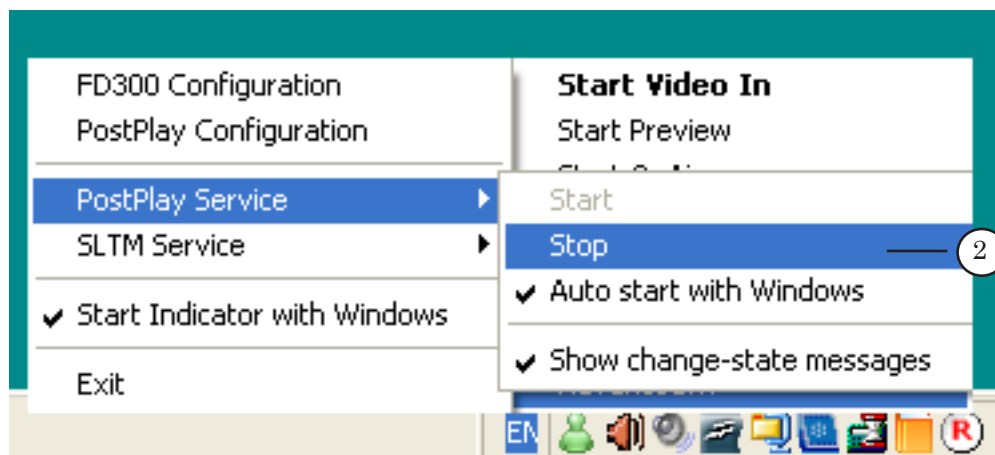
FD300 Configuration
PostPlay Configuration
PostPlay Service
SLTM Service
✔ Start Indicator with Windows
Exit

Start Video In
Start Preview
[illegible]

Start
Stop
✔ Auto start with Windows
✔ Show change-state messages

2

EN